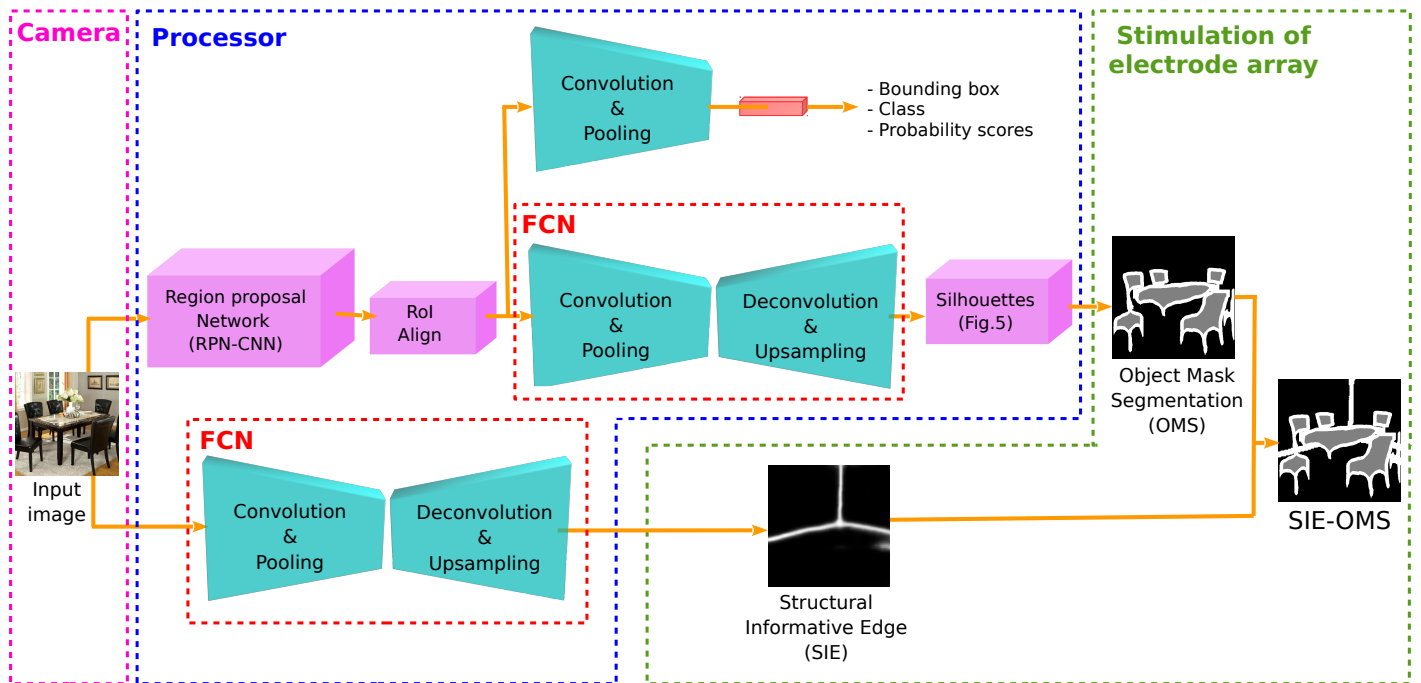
Camera

Processor

Stimulation of electrode array

Convolution & Pooling

- Bounding box
- Class
- Probability scores

FCN

Region proposal Network (RPN-CNN)

RoI Align

Convolution & Pooling

Deconvolution & Upsampling

Silhouettes (Fig.5)

Object Mask Segmentation (OMS)

Input image

FCN

Convolution & Pooling

Deconvolution & Upsampling

Structural Informative Edge (SIE)

SIE-OMS